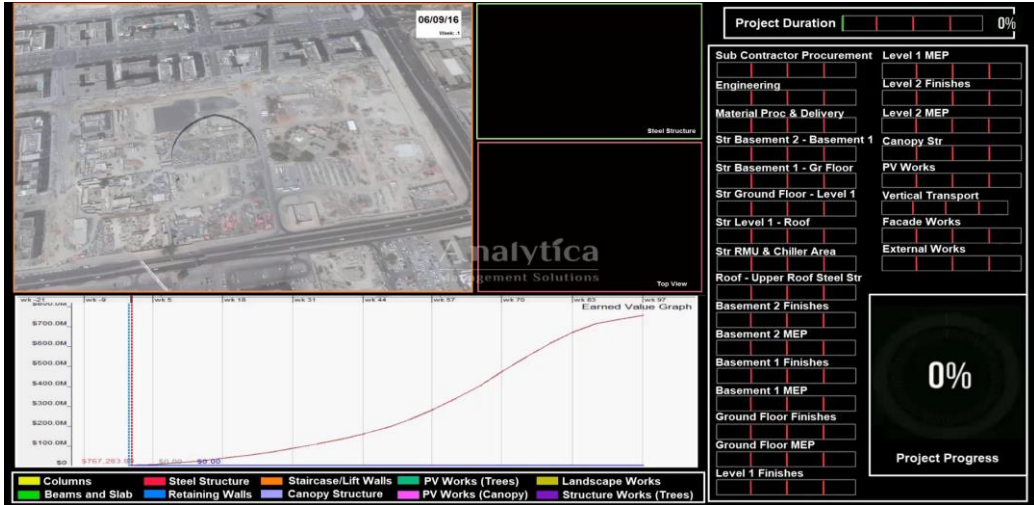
06/09/16
Week -1

Steel Structure

Top View

Analytica
Management Solutions

Project Duration 0%

Sub Contractor Procurement
Engineering
Material Proc & Delivery
Str Basement 2 - Basement 1
Str Basement 1 - Gr Floor
Str Ground Floor - Level 1
Str Level 1 - Roof
Str RMU & Chiller Area
Roof - Upper Roof Steel Str
Basement 2 Finishes
Basement 2 MEP
Basement 1 Finishes
Basement 1 MEP
Ground Floor Finishes
Ground Floor MEP
Level 1 Finishes

Level 1 MEP
Level 2 Finishes
Level 2 MEP
Canopy Str
PV Works
Vertical Transport
Facade Works
External Works

0%
Project Progress

wk -21 wk -8 wk 5 wk 18 wk 31 wk 44 wk 57 wk 70 wk 83 wk 97
Earned Value Graph
$800.0M
$700.0M
$600.0M
$500.0M
$400.0M
$300.0M
$200.0M
$100.0M
$0
$767,283.0 $0.00 $0.00

Columns
Beams and Slab
Steel Structure
Retaining Walls
Staircase/Lift Walls
Canopy Structure
PV Works (Trees)
PV Works (Canopy)
Landscape Works
Structure Works (Trees)